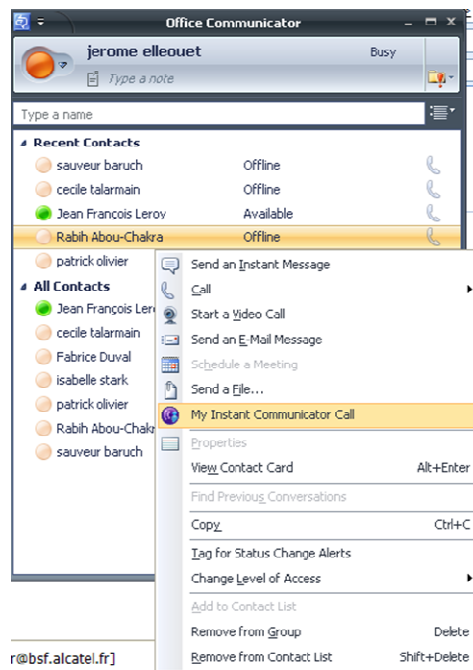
Office Communicator

jerome elleouet

Busy

Type a note

Type a name

Recent Contacts

sauveur baruch Offline

cecile talarmain Offline

Jean Francois Leroy Available

Rabih Abou-Chakra Offline

patrick olivier

All Contacts

Jean François Lero

cecile talarmain

Fabrice Duval

isabelle stark

patrick olivier

Rabih Abou-Chakr

sauveur baruch

Send an Instant Message

Call

Start a Video Call

Send an E-Mail Message

Schedule a Meeting

Send a File...

My Instant Communicator Call

Properties

View Contact Card Alt+Enter

Find Previous Conversations

Copy Ctrl+C

Tag for Status Change Alerts

Change Level of Access

Add to Contact List

Remove from Group Delete

Remove from Contact List Shift+Delete

r@bsf.alcatel.fr]